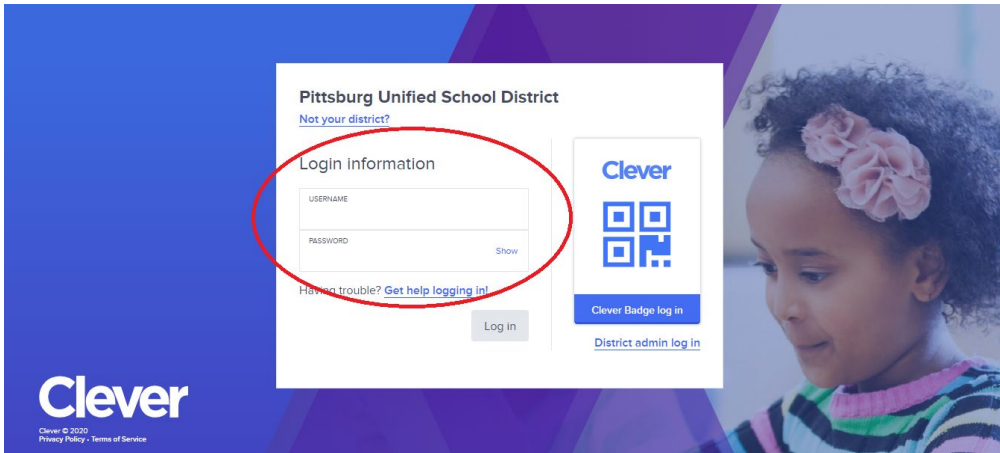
Pittsburg Unified School District
Not your district?

Login information

USERNAME

PASSWORD
Show

Having trouble? Get help logging in!

Log in

Clever

Clever Badge log in

District admin log in

Clever

Clever © 2020
Privacy Policy • Terms of Service